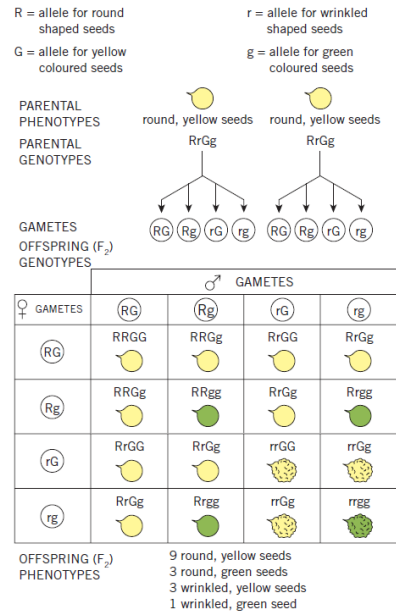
R = allele for round shaped seeds

r = allele for wrinkled shaped seeds

G = allele for yellow coloured seeds

g = allele for green coloured seeds

PARENTAL PHENOTYPES round, yellow seeds round, yellow seeds

PARENTAL GENOTYPES RrGg RrGg

GAMETES RG Rg rG rg RG Rg rG rg

OFFSPRING ($F_2$) GENOTYPES

| | ♂ GAMETES | | | |
|---|---|---|---|---|
| ♀ GAMETES | RG | Rg | rG | rg |
| RG | RRGG | RRGg | RrGG | RrGg |
| Rg | RRGg | RRgg | RrGg | Rrgg |
| rG | RrGG | RrGg | rrGG | rrGg |
| rg | RrGg | Rrgg | rrGg | rrgg |

OFFSPRING ($F_2$) PHENOTYPES

9 round, yellow seeds
3 round, green seeds
3 wrinkled, yellow seeds
1 wrinkled, green seed